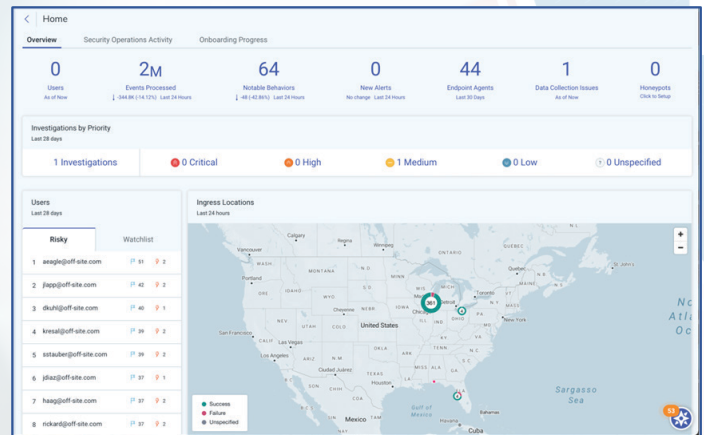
Home

Overview Security Operations Activity Onboarding Progress

0
Users
As of Now

2M
Events Processed
↓ -344.8K (-14.12%) Last 24 Hours

64
Notable Behaviors
↓ -48 (-42.86%) Last 24 Hours

0
New Alerts
No change Last 24 Hours

44
Endpoint Agents
Last 30 Days

1
Data Collection Issues
As of Now

0
Honeypots
Click to Setup

Investigations by Priority
Last 28 days

1 Investigations
0 Critical
0 High
1 Medium
0 Low
0 Unspecified

Users
Last 28 days

Risky Watchlist

| | | | |
|---|---|---|---|
| 1 | aeagle@off-site.com | 51 | 2 |
| 2 | jlapp@off-site.com | 42 | 2 |
| 3 | dkuhl@off-site.com | 40 | 1 |
| 4 | kresal@off-site.com | 39 | 2 |
| 5 | sstauber@off-site.com | 39 | 2 |
| 6 | jdiaz@off-site.com | 37 | 1 |
| 7 | haag@off-site.com | 37 | 2 |
| 8 | rickard@off-site.com | 37 | 2 |

Ingress Locations
Last 24 hours

Calgary Regina Winnipeg MASH MONT N. DAK MINN Quebec Montreal Ottawa Portland OREGON IDAHO WYO S. DAK WIS MICH Toronto VT N.H. MAINE Boston NEB IOWA Detroit Chicago PA New York San Francisco NEV Cheyenne UTAH United States COLO KANS MO ILL OHIO IND W. VA VA CALIF ARIZ N.M. OKLA Los Angeles TEXAS Dallas MISS ALA GA Ouidad Juarez Houston Gulf of Mexico Mexico Bahamas Cuba Sargasso Sea No Atla Oc 301

Success
Failure
Unspecified

+
−
53